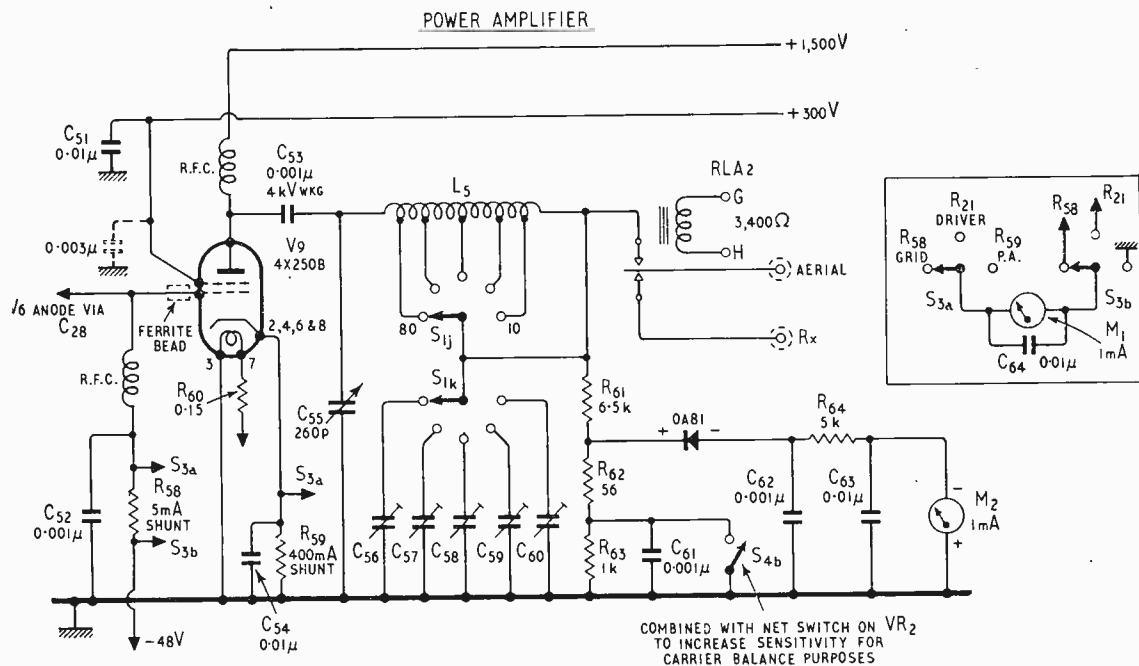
POWER AMPLIFIER

+ 1,500V

+ 300V

$C_{51}$ $0{\cdot}01\mu$

R.F.C.

$C_{53}$ $0{\cdot}001\mu$ 4kV WKG

$L_5$

RLA 2

G

3,400Ω

H

AERIAL

Rx

$0{\cdot}003\mu$

$V_9$ 4X250B

V6 ANODE VIA $C_{28}$

FERRITE BEAD

2,4,6 & 8

3

7

R.F.C.

$R_{60}$ $0{\cdot}15$

$C_{55}$ 260P

80

$S_{1j}$

10

$S_{1k}$

$R_{61}$ $6{\cdot}5$k

OA81

+

−

$R_{64}$ 5k

$R_{62}$ 56

$C_{62}$ $0{\cdot}001\mu$

$C_{63}$ $0{\cdot}01\mu$

$M_2$ 1mA

$S_{3a}$

$C_{52}$ $0{\cdot}001\mu$

$R_{58}$ 5mA SHUNT

$S_{3b}$

$S_{3a}$

$R_{59}$ 400mA SHUNT

$C_{56}$ $C_{57}$ $C_{58}$ $C_{59}$ $C_{60}$

$R_{63}$ 1k

$C_{61}$ $0{\cdot}001\mu$

$S_{4b}$

−48V

$C_{54}$ $0{\cdot}01\mu$

COMBINED WITH NET SWITCH ON $VR_2$ TO INCREASE SENSITIVITY FOR CARRIER BALANCE PURPOSES

$R_{21}$ DRIVER

$R_{58}$ GRID

$R_{59}$ P.A.

$R_{58}$

$R_{21}$

$S_{3a}$

$S_{3b}$

$M_1$ 1mA

$C_{64}$ $0{\cdot}01\mu$